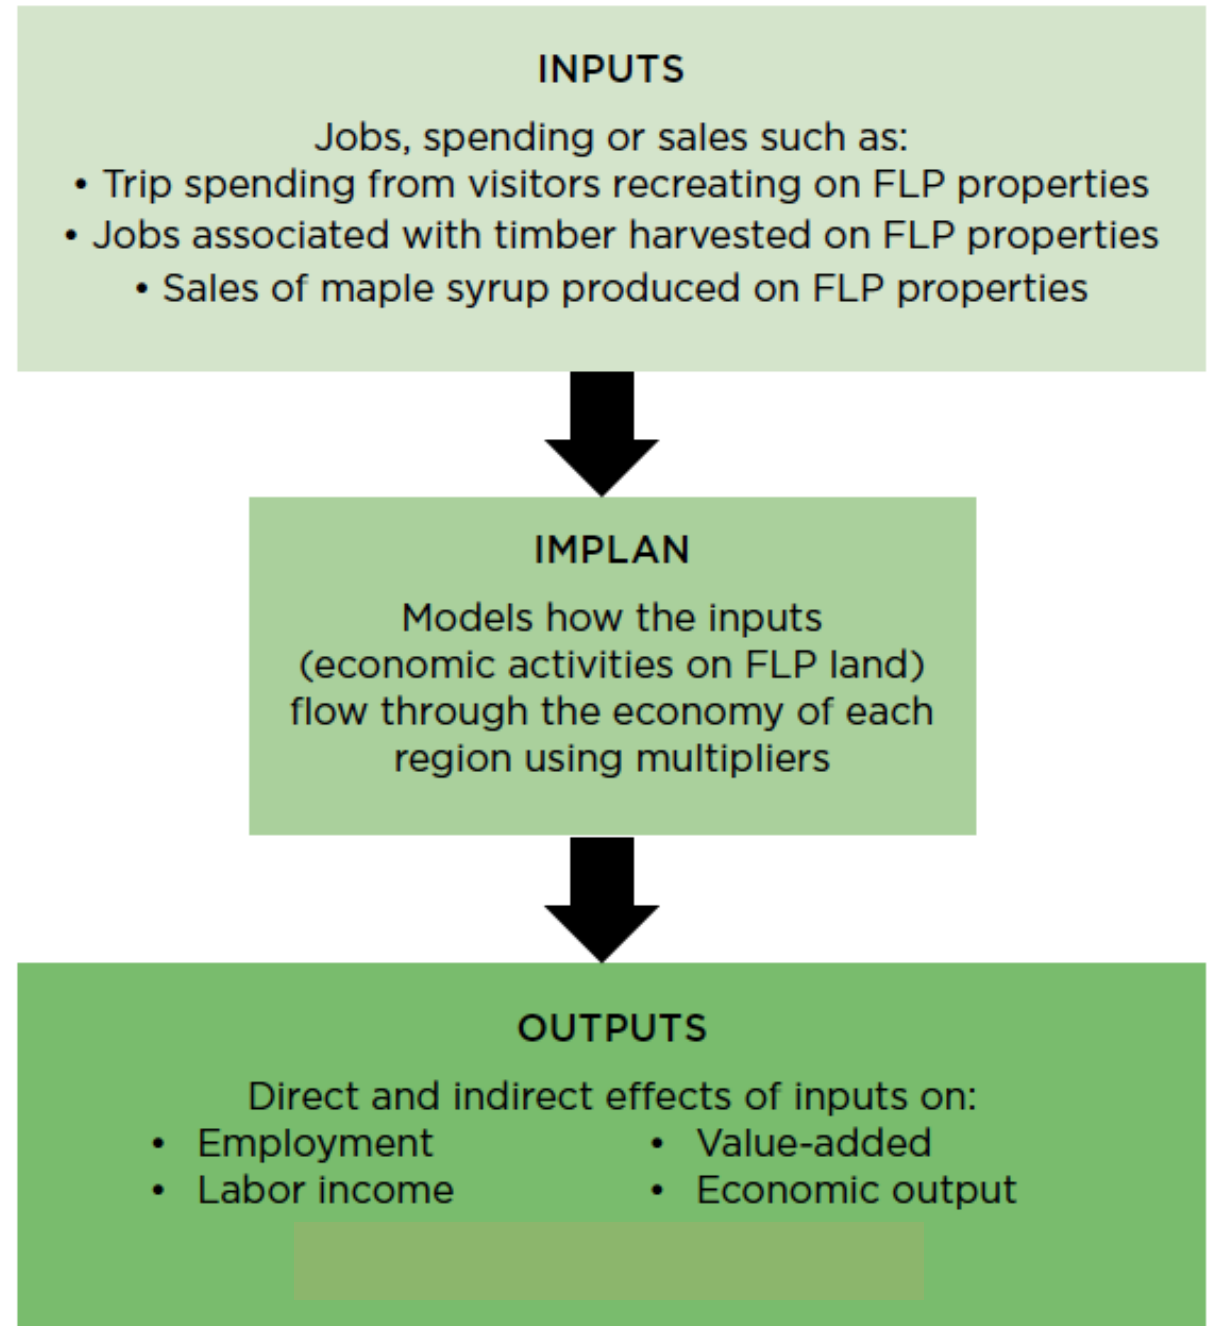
INPUTS

Jobs, spending or sales such as:
• Trip spending from visitors recreating on FLP properties
• Jobs associated with timber harvested on FLP properties
• Sales of maple syrup produced on FLP properties

IMPLAN

Models how the inputs (economic activities on FLP land) flow through the economy of each region using multipliers

OUTPUTS

Direct and indirect effects of inputs on:
• Employment
• Labor income
• Value-added
• Economic output